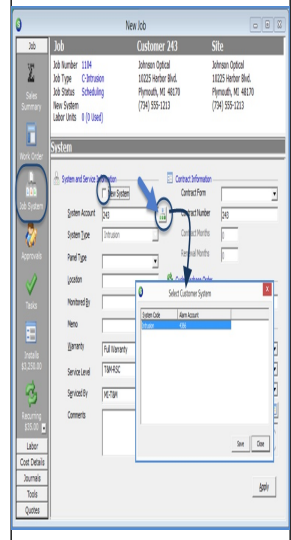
New Job

Job
Sales Summary
Work Order
Job System
Approvals
Tasks
Installs $3,250.00
Recurring $35.00
Labor
Cost Details
Journals
Tools
Quotes

| Job | Customer 243 | Site |
|---|---|---|
| Job Number 1184 | Johnson Optical | Johnson Optical |
| Job Type C-Intrusion | 10225 Harbor Blvd. | 10225 Harbor Blvd. |
| Job Status Scheduling | Plymouth, MI 48170 | Plymouth, MI 48170 |
| New System | (734) 555-1213 | (734) 555-1213 |
| Labor Units 0 (0 Used) | | |

System

System and Service Information
New System
System Account 243
System Type Intrusion
Panel Type
Location
Monitored By
Memo
Warranty Full Warranty
Service Level TWM-RSC
Serviced By MI-TWM
Comments

Contract Information
Contract Form
Contract Number 243
Contract Months 0
Renewal Months 0

Select Customer System

| System Code | Alarm Account |
|---|---|
| Intrusion | 4366 |

Save
Close

Apply